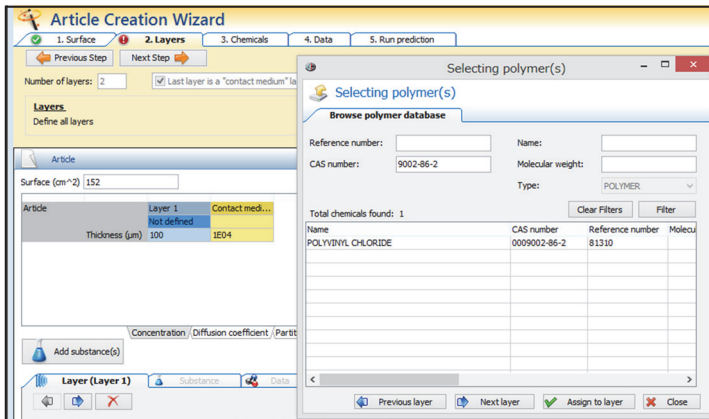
Article Creation Wizard

1. Surface | 2. Layers | 3. Chemicals | 4. Data | 5. Run prediction

Previous Step | Next Step

Number of layers: 2

Last layer is a "contact medium" la

Layers

Define all layers

Article

Surface (cm^2) 152

| Article | Layer 1 | Contact medi... |
|---|---|---|
| | Not defined | |
| Thickness (µm) | 100 | 1E04 |

Concentration | Diffusion coefficient | Partit

Add substance(s)

Layer (Layer 1) | Substance | Data

Selecting polymer(s)

Selecting polymer(s)

Browse polymer database

Reference number:

Name:

CAS number: 9002-86-2

Molecular weight:

Type: POLYMER

Total chemicals found: 1

Clear Filters | Filter

| Name | CAS number | Reference number | Molecu |
|---|---|---|---|
| POLYVINYL CHLORIDE | 0009002-86-2 | 81310 | |

Previous layer | Next layer | Assign to layer | Close